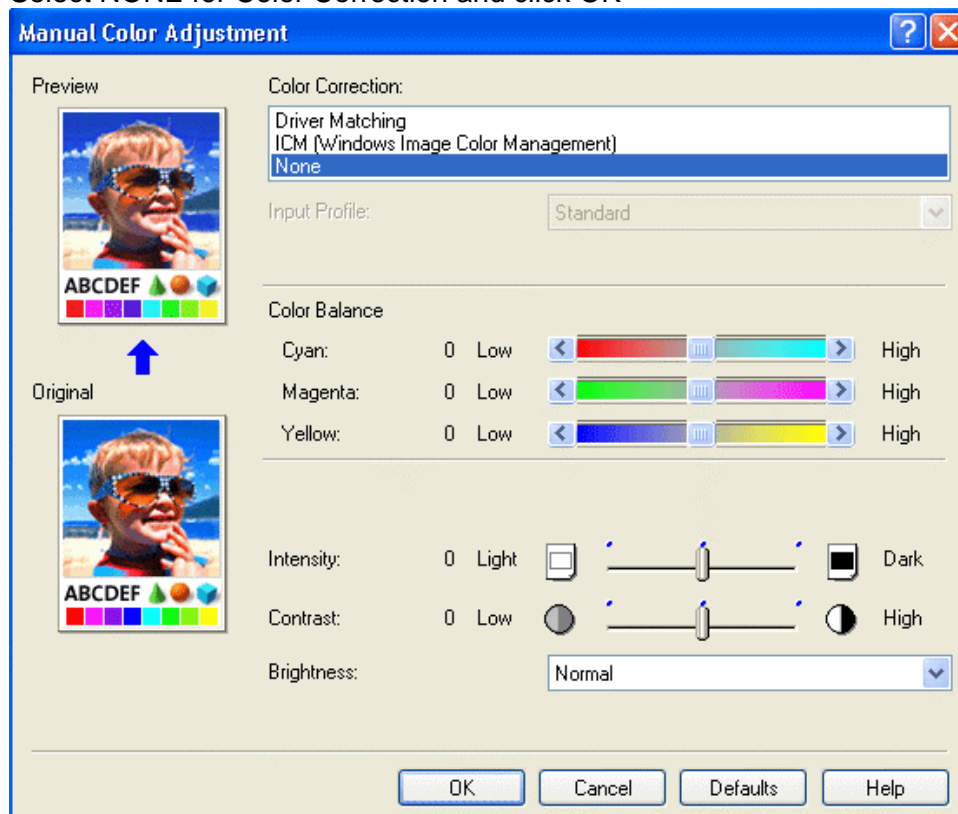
Select NONE for Color Correction and click OK

Manual Color Adjustment

Preview

ABCDEF

Original

ABCDEF

Color Correction:

Driver Matching
ICM (Windows Image Color Management)
None

Input Profile: Standard

Color Balance

Cyan: 0 Low High

Magenta: 0 Low High

Yellow: 0 Low High

Intensity: 0 Light Dark

Contrast: 0 Low High

Brightness: Normal

OK Cancel Defaults Help